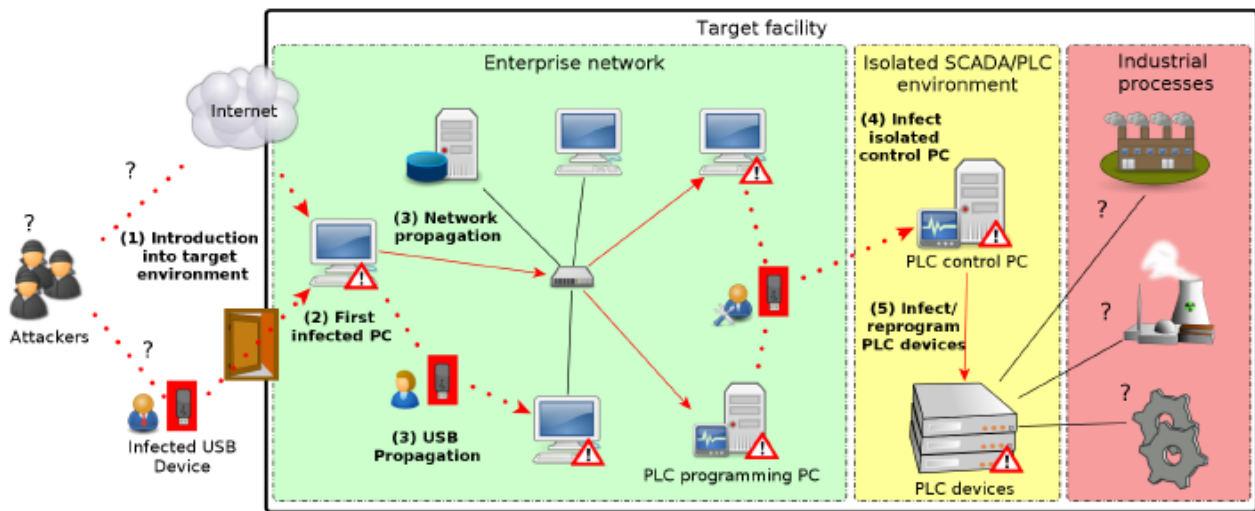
Target facility

Enterprise network

Isolated SCADA/PLC environment

Industrial processes

Internet

?

?

(1) Introduction into target environment

Attackers

?

Infected USB Device

(2) First infected PC

(3) Network propagation

(3) USB Propagation

PLC programming PC

(4) Infect isolated control PC

PLC control PC

(5) Infect/ reprogram PLC devices

PLC devices

?

?

?